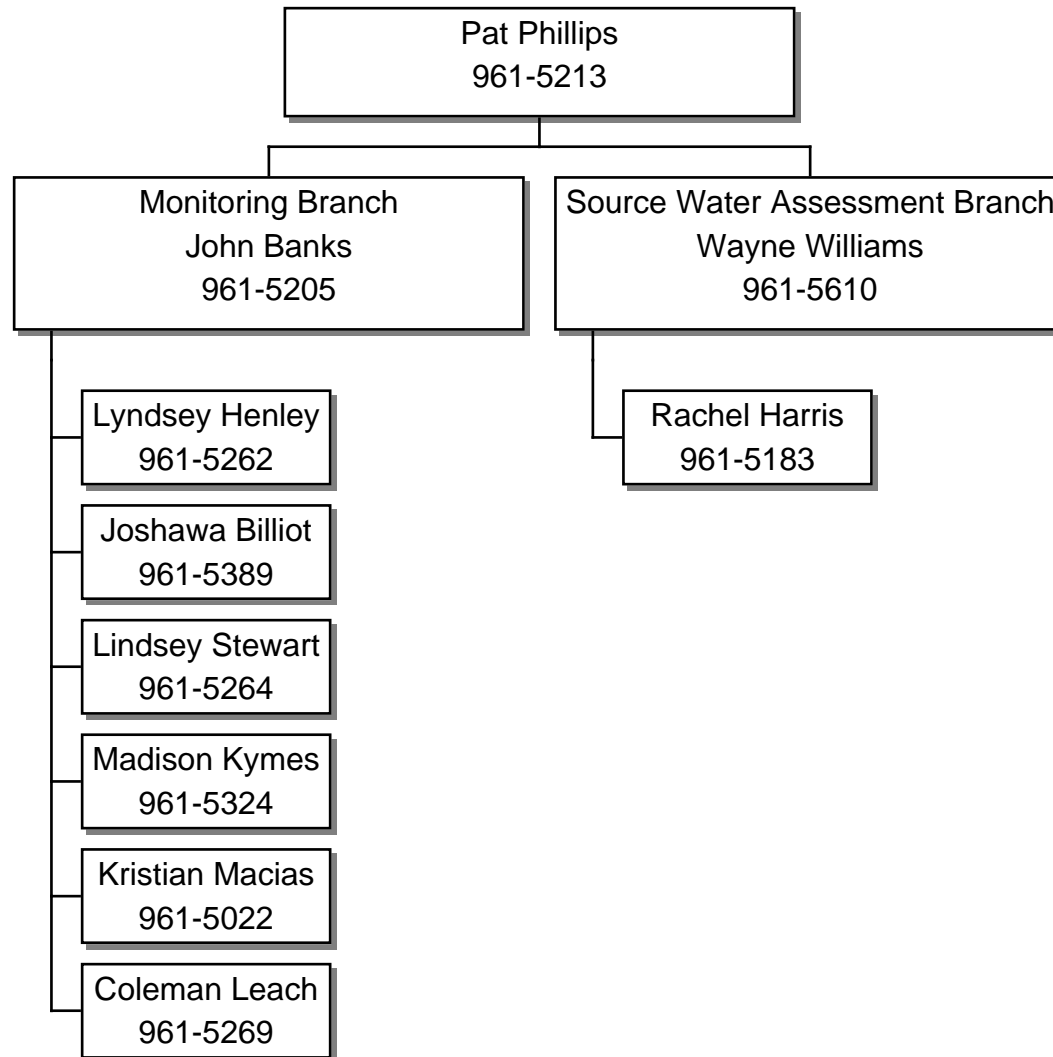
Pat Phillips
961-5213

Monitoring Branch
John Banks
961-5205

Lyndsey Henley
961-5262

Joshawa Billiot
961-5389

Lindsey Stewart
961-5264

Madison Kymes
961-5324

Kristian Macias
961-5022

Coleman Leach
961-5269

Source Water Assessment Branch
Wayne Williams
961-5610

Rachel Harris
961-5183